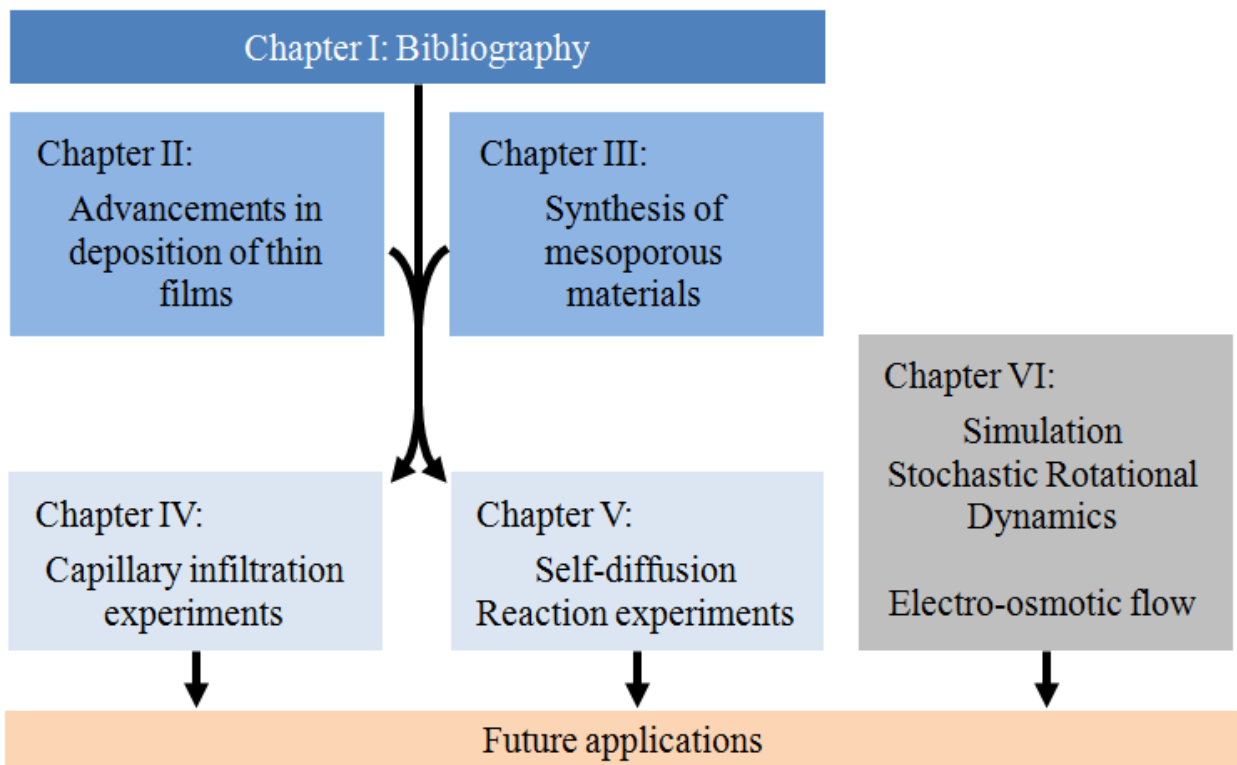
Chapter I: Bibliography

Chapter II:
Advancements in deposition of thin films

Chapter III:
Synthesis of mesoporous materials

Chapter VI:
Simulation
Stochastic Rotational Dynamics

Electro-osmotic flow

Chapter IV:
Capillary infiltration experiments

Chapter V:
Self-diffusion
Reaction experiments

Future applications